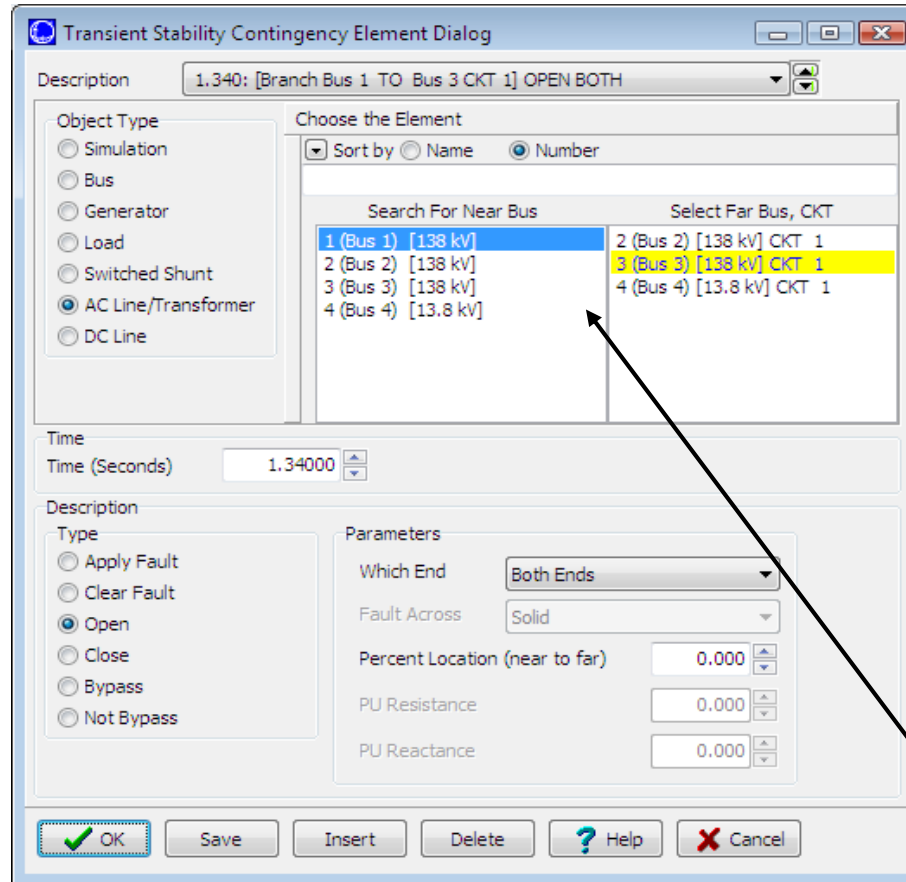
Transient Stability Contingency Element Dialog

Description 1.340: [Branch Bus 1 TO Bus 3 CKT 1] OPEN BOTH

Object Type
Simulation
Bus
Generator
Load
Switched Shunt
AC Line/Transformer
DC Line

Choose the Element
Sort by Name Number

Search For Near Bus
1 (Bus 1) [138 kV]
2 (Bus 2) [138 kV]
3 (Bus 3) [138 kV]
4 (Bus 4) [13.8 kV]

Select Far Bus, CKT
2 (Bus 2) [138 kV] CKT 1
3 (Bus 3) [138 kV] CKT 1
4 (Bus 4) [13.8 kV] CKT 1

Time
Time (Seconds) 1.34000

Description
Type
Apply Fault
Clear Fault
Open
Close
Bypass
Not Bypass

Parameters
Which End Both Ends
Fault Across Solid
Percent Location (near to far) 0.000
PU Resistance 0.000
PU Reactance 0.000

OK Save Insert Delete Help Cancel